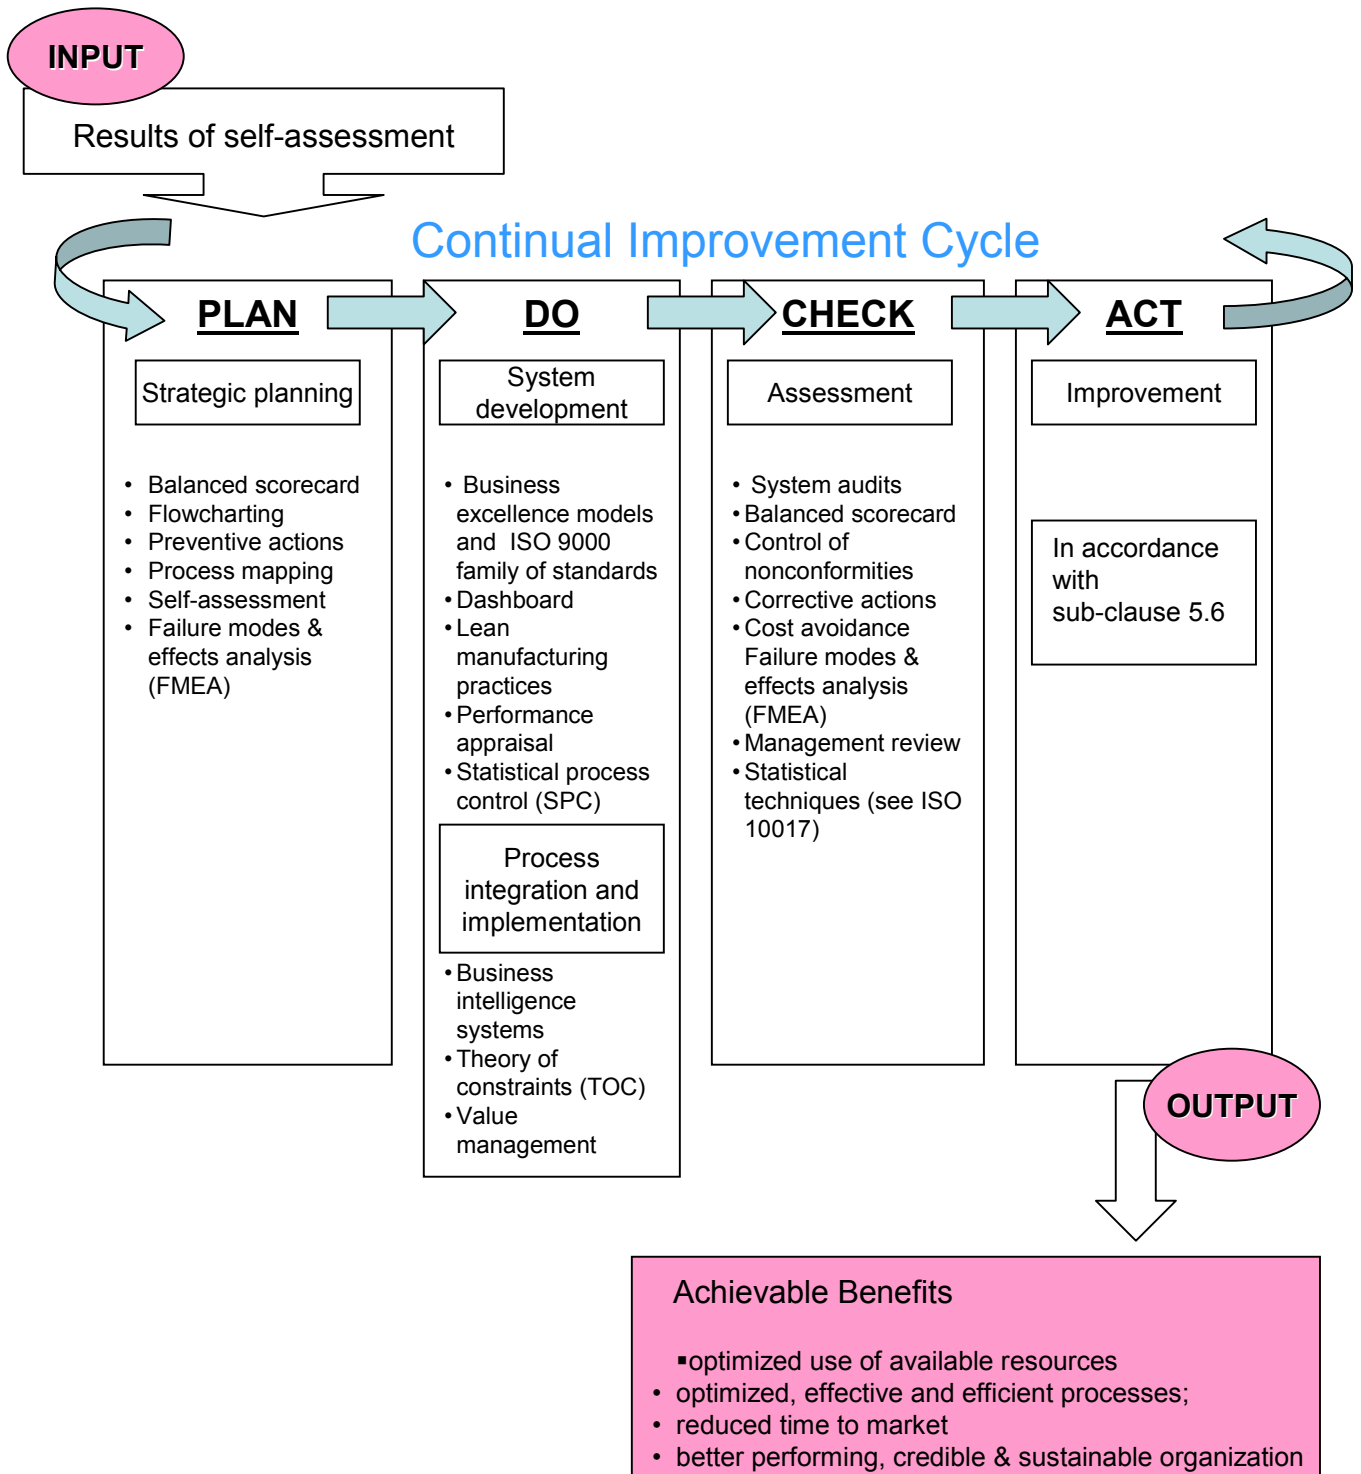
INPUT

Results of self-assessment

Continual Improvement Cycle

PLAN

Strategic planning

- Balanced scorecard
- Flowcharting
- Preventive actions
- Process mapping
- Self-assessment
- Failure modes & effects analysis (FMEA)

DO

System development

- Business excellence models and ISO 9000 family of standards
- Dashboard
- Lean manufacturing practices
- Performance appraisal
- Statistical process control (SPC)

Process integration and implementation

- Business intelligence systems
- Theory of constraints (TOC)
- Value management

CHECK

Assessment

- System audits
- Balanced scorecard
- Control of nonconformities
- Corrective actions
- Cost avoidance Failure modes & effects analysis (FMEA)
- Management review
- Statistical techniques (see ISO 10017)

ACT

Improvement

In accordance with sub-clause 5.6

OUTPUT

Achievable Benefits

▪optimized use of available resources
- optimized, effective and efficient processes;
- reduced time to market
- better performing, credible & sustainable organization